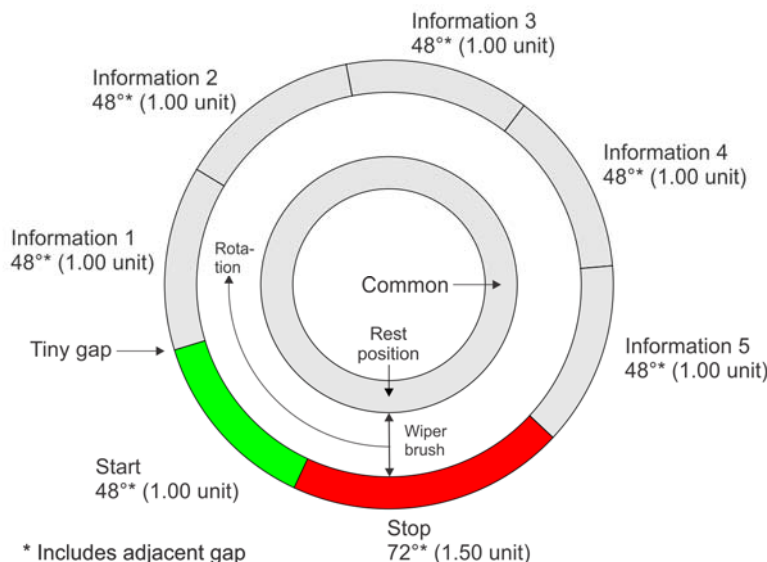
Information 3
48°* (1.00 unit)

Information 2
48°* (1.00 unit)

Information 4
48°* (1.00 unit)

Information 1
48°* (1.00 unit)

Rotation

Common

Rest position

Tiny gap

Information 5
48°* (1.00 unit)

Wiper brush

Start
48°* (1.00 unit)

Stop
72°* (1.50 unit)

* Includes adjacent gap